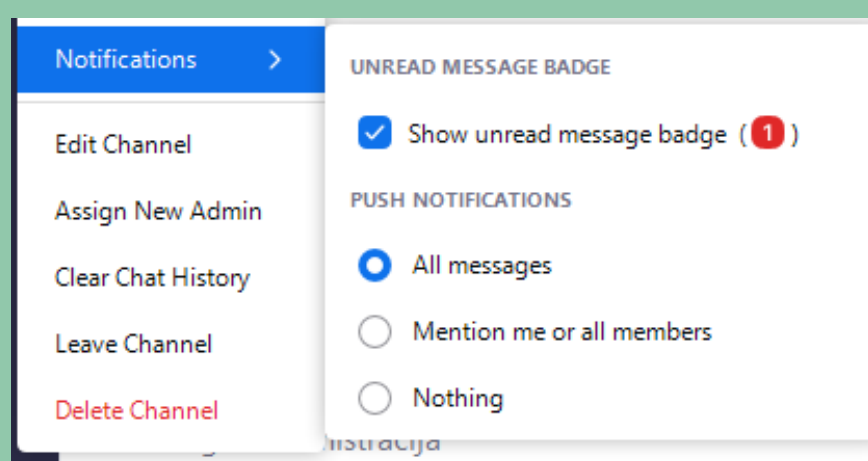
Notifications >

Edit Channel

Assign New Admin

Clear Chat History

Leave Channel

Delete Channel

UNREAD MESSAGE BADGE

Show unread message badge ( 1 )

PUSH NOTIFICATIONS

All messages

Mention me or all members

Nothing

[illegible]istracija